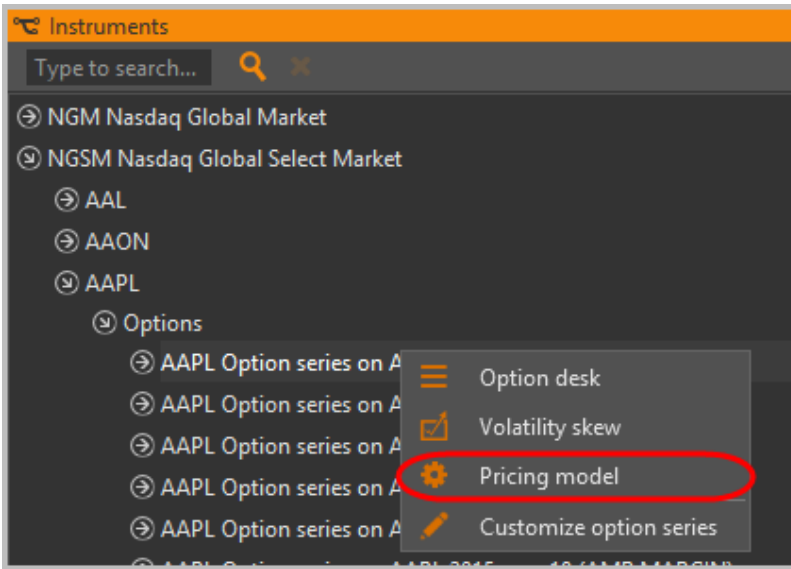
Instruments

Type to search...

NGM Nasdaq Global Market
NGSM Nasdaq Global Select Market
AAL
AAON
AAPL
Options
AAPL Option series on A
AAPL Option series on A
AAPL Option series on A
AAPL Option series on A
AAPL Option series on A
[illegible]

Option desk
Volatility skew
Pricing model
Customize option series